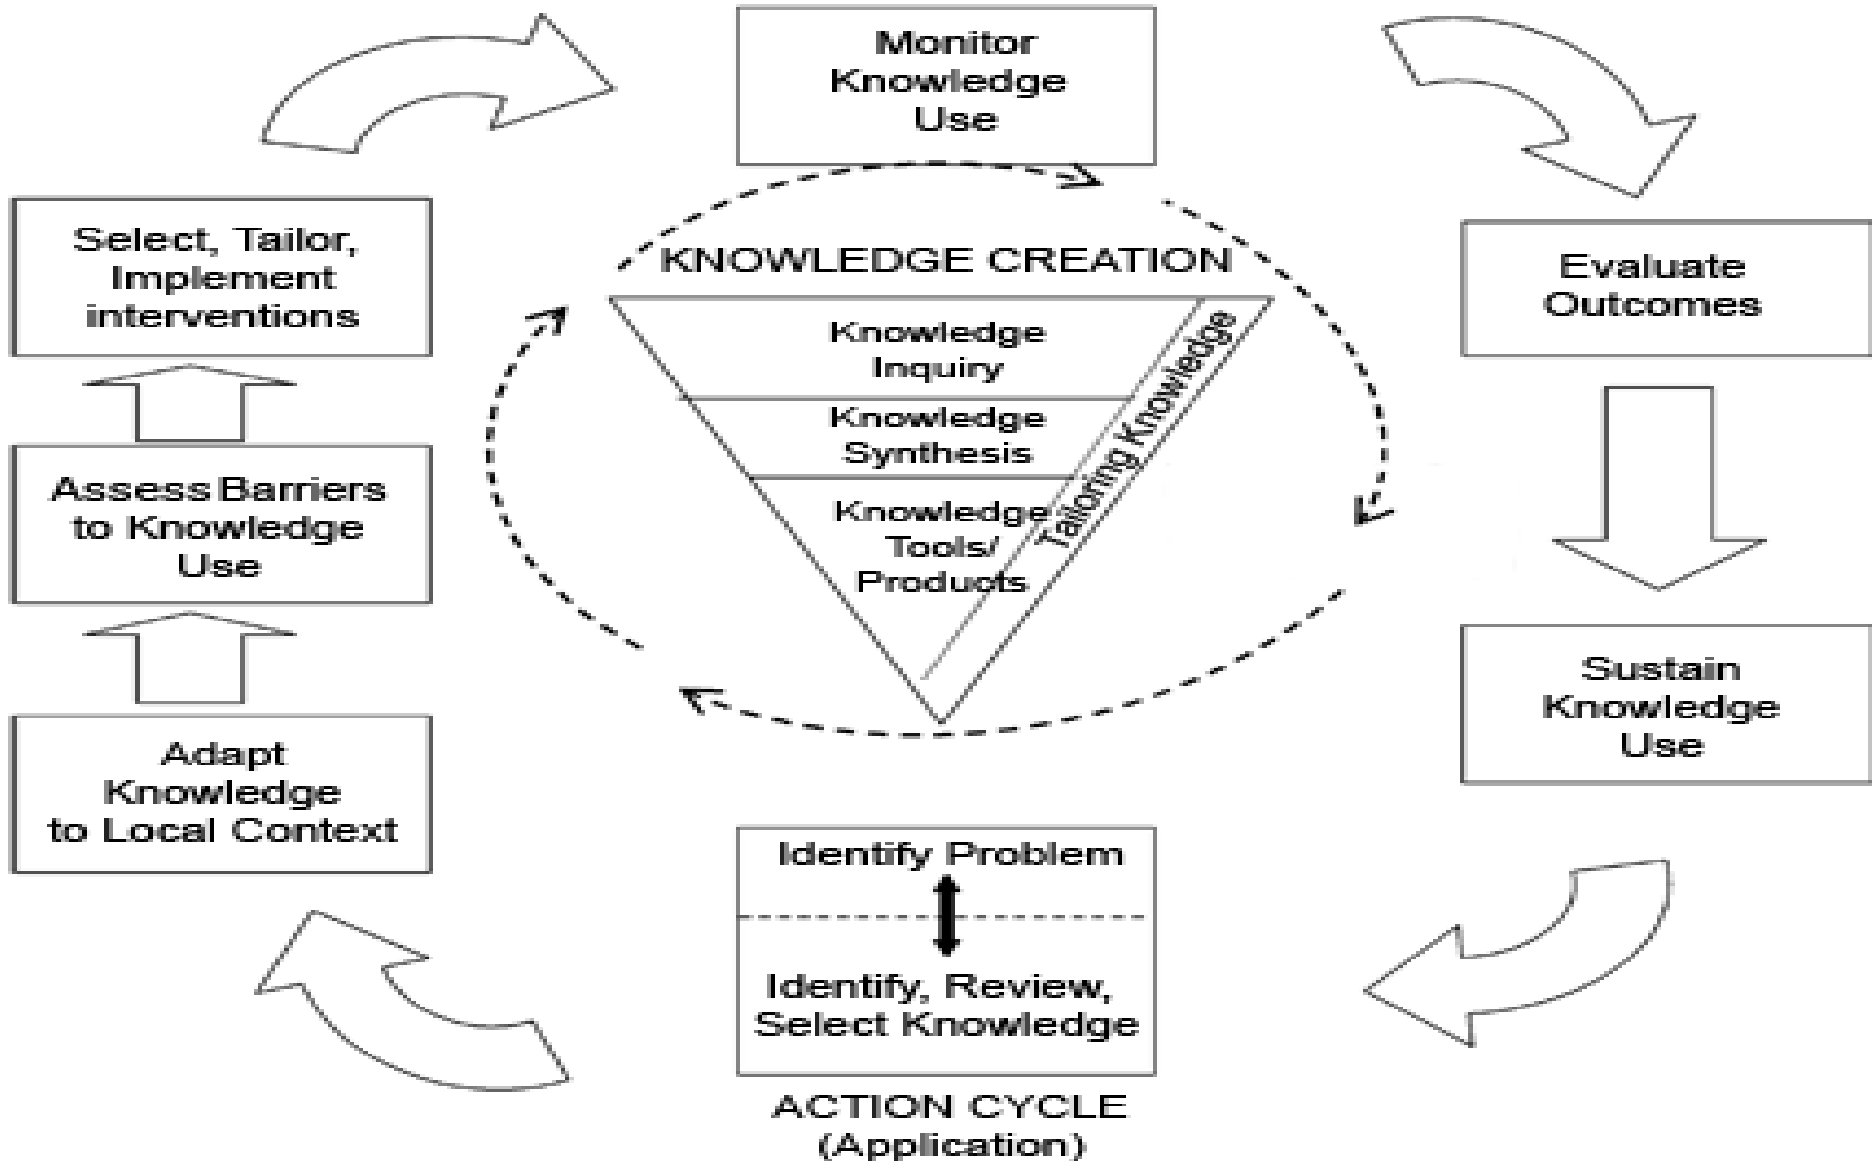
Monitor Knowledge Use

Evaluate Outcomes

Sustain Knowledge Use

Identify Problem

Identify, Review, Select Knowledge

ACTION CYCLE (Application)

Adapt Knowledge to Local Context

Assess Barriers to Knowledge Use

Select, Tailor, Implement interventions

KNOWLEDGE CREATION

Knowledge Inquiry

Knowledge Synthesis

Knowledge Tools/ Products

Tailoring Knowledge